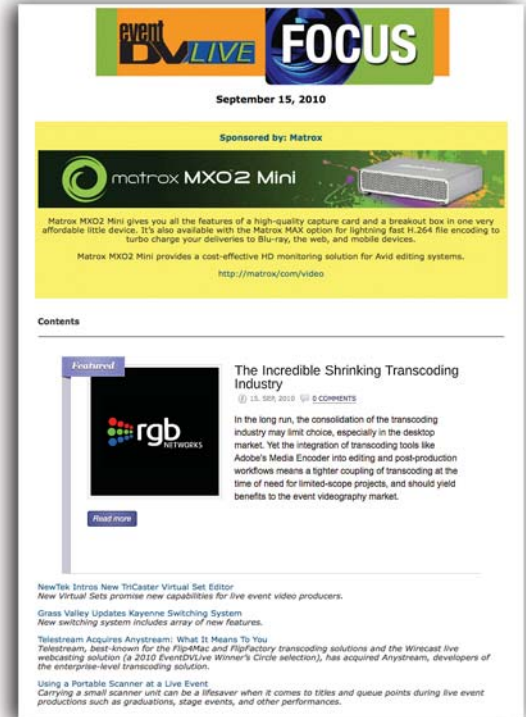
event DV LIVE FOCUS

September 15, 2010

Sponsored by: Matrox

matrox MXO2 Mini

Matrox MXO2 Mini gives you all the features of a high-quality capture card and a breakout box in one very affordable little device. It's also available with the Matrox MAX option for lightning fast H.264 file encoding to turbo charge your deliveries to Blu-ray, the web, and mobile devices.

Matrox MXO2 Mini provides a cost-effective HD monitoring solution for Avid editing systems.

http://matrox/com/video

Contents

Featured

rgb NETWORKS

The Incredible Shrinking Transcoding Industry

15. SEP, 2010 0 COMMENTS

In the long run, the consolidation of the transcoding industry may limit choice, especially in the desktop market. Yet the integration of transcoding tools like Adobe's Media Encoder into editing and post-production workflows means a tighter coupling of transcoding at the time of need for limited-scope projects, and should yield benefits to the event videography market.

Read more

NewTek Intros New TriCaster Virtual Set Editor
New Virtual Sets promise new capabilities for live event video producers.

Grass Valley Updates Kayenne Switching System
New switching system includes array of new features.

Telestream Acquires Anystream: What It Means To You
Telestream, best-known for the Flip4Mac and FlipFactory transcoding solutions and the Wirecast live webcasting solution (a 2010 EventDVLive Winner's Circle selection), has acquired Anystream, developers of the enterprise-level transcoding solution.

Using a Portable Scanner at a Live Event
Carrying a small scanner unit can be a lifesaver when it comes to titles and queue points during live event productions such as graduations, stage events, and other performances.